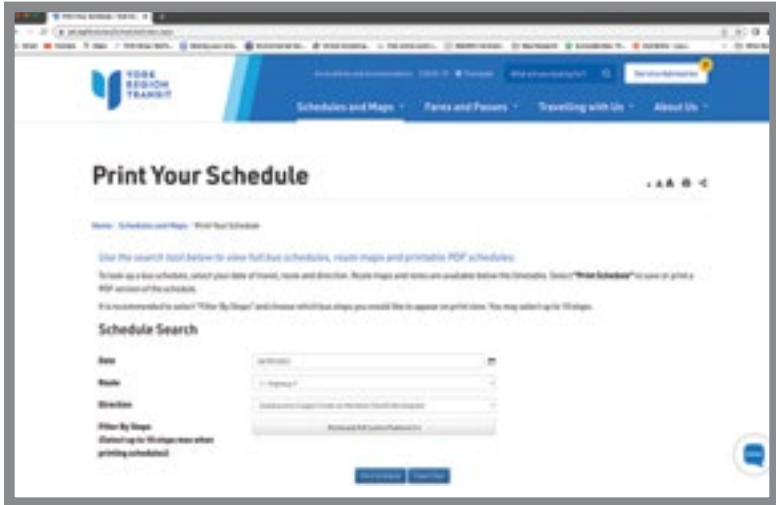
YORK
REGION
TRANSIT

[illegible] COVID-19 Translate

What are you looking for?

Service Advisories

Schedules and Maps

Fares and Passes

Travelling with Us

About Us

Print Your Schedule

Home · Schedules and Maps · Print Your Schedule

Use the search tool below to view full bus schedules, route maps and printable PDF schedules.

To look up a bus schedule, select your date of travel, route and direction. Route maps and notes are available below the timetable. Select "Print Schedule" to save or print a PDF version of the schedule.

It is recommended to select "Filter By Stops" and choose which bus stops you would like to appear on print view. You may select up to 10 stops.

Schedule Search

Date

Route

Direction

Filter By Stops (Select up to 10 stops max when printing schedules)

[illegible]

Print Schedule

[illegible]